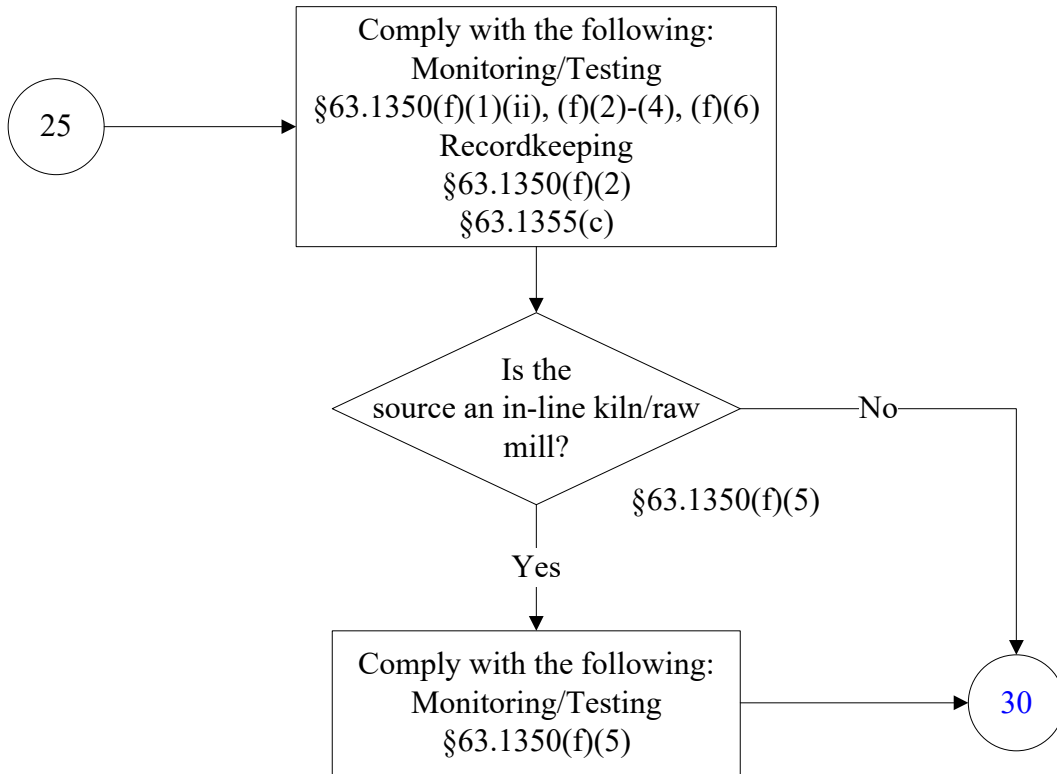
25

Comply with the following:
Monitoring/Testing
§63.1350(f)(1)(ii), (f)(2)-(4), (f)(6)
Recordkeeping
§63.1350(f)(2)
§63.1355(c)

Is the source an in-line kiln/raw mill?

§63.1350(f)(5)

No

Yes

Comply with the following:
Monitoring/Testing
§63.1350(f)(5)

30